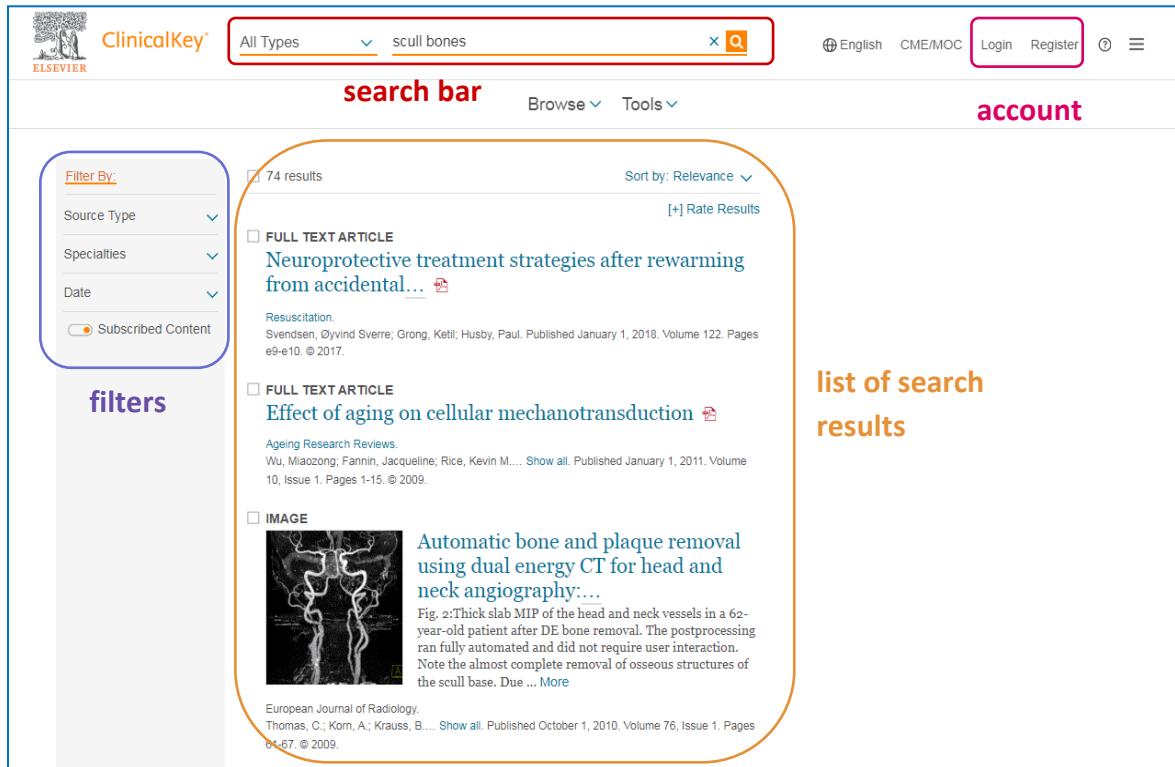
ELSEVIER ClinicalKey®

All Types

scull bones

English CME/MOC Login Register

search bar

Browse Tools

account

Filter By:

Source Type

Specialties

Date

Subscribed Content

filters

74 results

Sort by: Relevance

[+] Rate Results

FULL TEXT ARTICLE

Neuroprotective treatment strategies after rewarming from accidental…

Resuscitation.
Svendsen, Øyvind Sverre; Grong, Ketil; Husby, Paul. Published January 1, 2018. Volume 122. Pages e9-e10. © 2017.

FULL TEXT ARTICLE

Effect of aging on cellular mechanotransduction

Ageing Research Reviews.
Wu, Miaozong; Fannin, Jacqueline; Rice, Kevin M.… Show all. Published January 1, 2011. Volume 10, Issue 1. Pages 1-15. © 2009.

IMAGE

Automatic bone and plaque removal using dual energy CT for head and neck angiography:…

Fig. 2:Thick slab MIP of the head and neck vessels in a 62-year-old patient after DE bone removal. The postprocessing ran fully automated and did not require user interaction. Note the almost complete removal of osseous structures of the scull base. Due ... More

European Journal of Radiology.
Thomas, C.; Korn, A.; Krauss, B.… Show all. Published October 1, 2010. Volume 76, Issue 1. Pages 61-67. © 2009.

list of search results